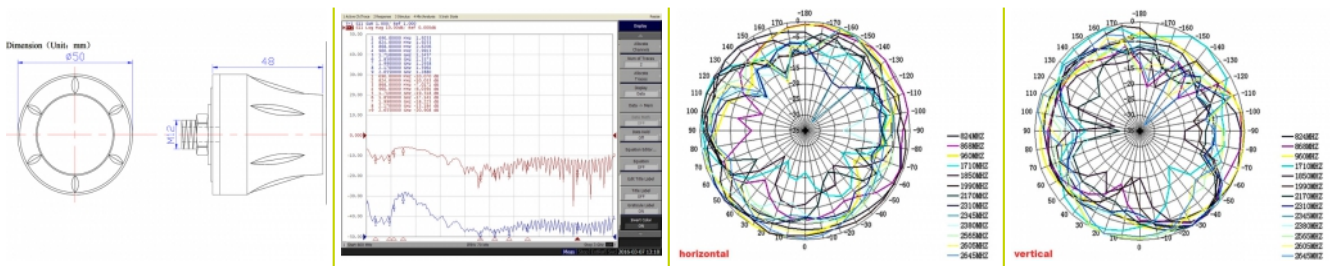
Dimension (Unit: mm)

ø50

48

M12

Display

-180
170
-170
160
-160
150
-150
140
-140
130
-130
120
-120
110
-110
100
-100
90
-90
80
-80
70
-70
60
-60
50
-50
40
-40
30
-30
20
-20
10
-10
0

824MHZ
868MHZ
960MHZ
1710MHZ
1850MHZ
1990MHZ
2170MHZ
2310MHZ
2345MHZ
2380MHZ
2565MHZ
2605MHZ
2645MHZ

horizontal

-180
170
-170
160
-160
150
-150
140
-140
130
-130
120
-120
110
-110
100
-100
90
-90
80
-80
70
-70
60
-60
50
-50
40
-40
30
-30
20
-20
10
-10
0

824MHZ
868MHZ
960MHZ
1710MHZ
1850MHZ
1990MHZ
2170MHZ
2310MHZ
2345MHZ
2380MHZ
2565MHZ
2605MHZ
2645MHZ

vertical